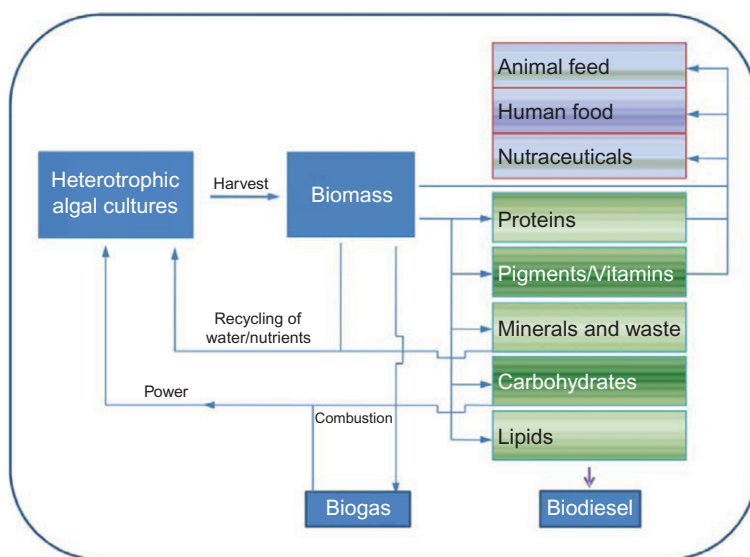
Heterotrophic algal cultures

Harvest

Biomass

Animal feed

Human food

Nutraceuticals

Proteins

Pigments/Vitamins

Minerals and waste

Carbohydrates

Lipids

Recycling of water/nutrients

Power

Combustion

Biogas

Biodiesel